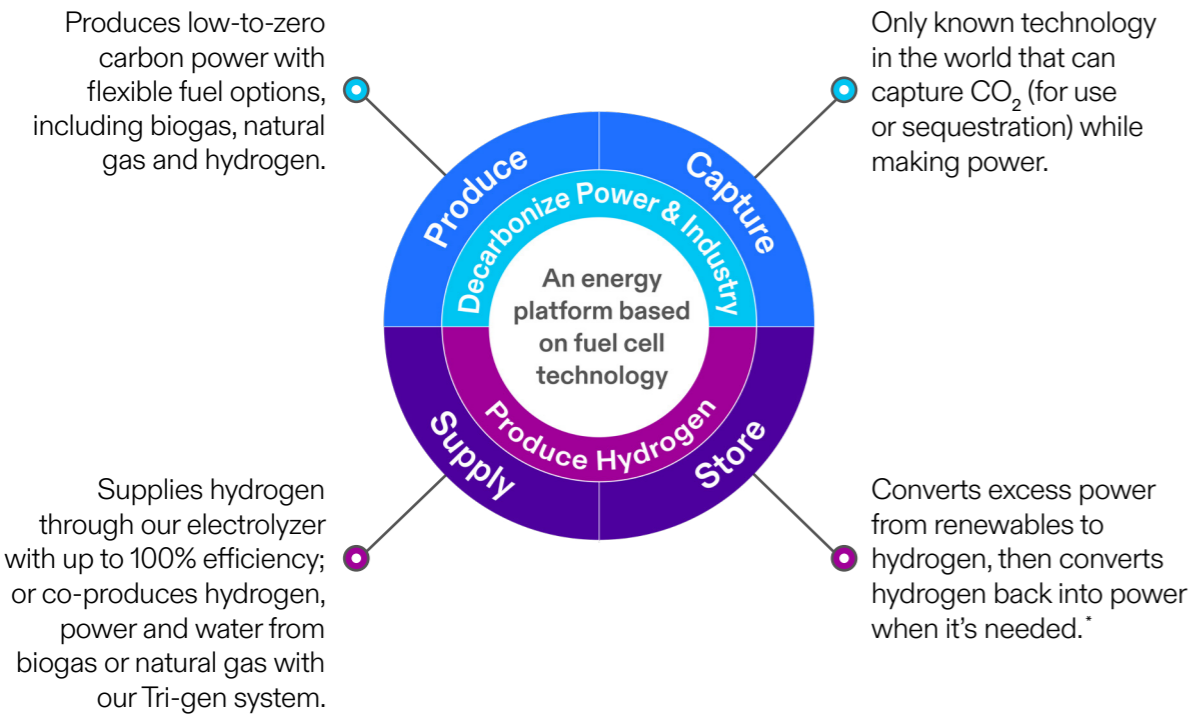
Produces low-to-zero carbon power with flexible fuel options, including biogas, natural gas and hydrogen.

Only known technology in the world that can capture $CO_2$ (for use or sequestration) while making power.

Produce

Capture

Decarbonize Power & Industry

An energy platform based on fuel cell technology

Produce Hydrogen

Supply

Store

Supplies hydrogen through our electrolyzer with up to 100% efficiency; or co-produces hydrogen, power and water from biogas or natural gas with our Tri-gen system.

Converts excess power from renewables to hydrogen, then converts hydrogen back into power when it's needed.*